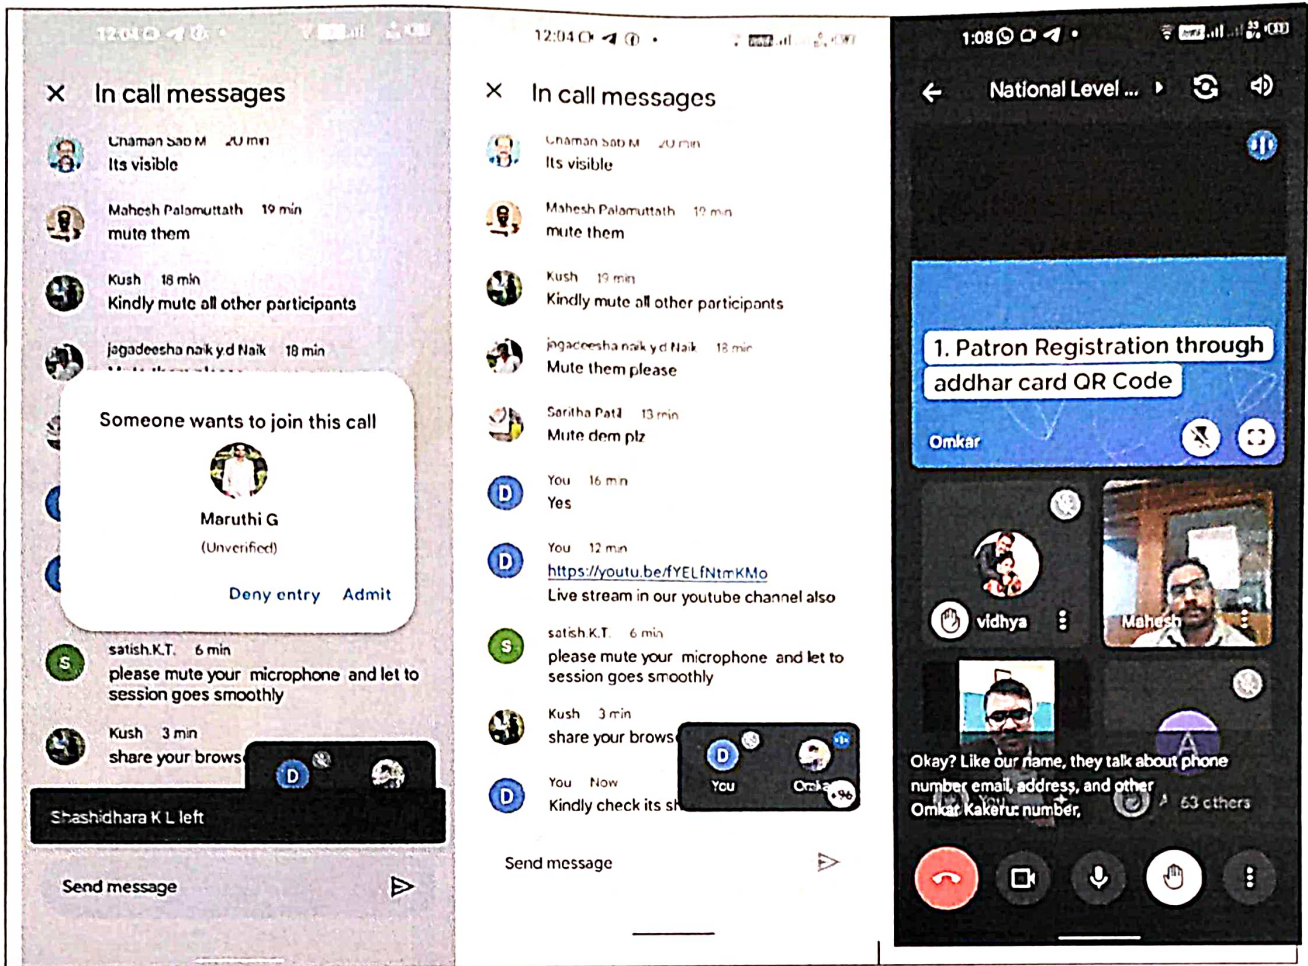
12:04

× In call messages

Chaman Sab M 20 min
Its visible

Mahesh Palamuttath 19 min
mute them

Kush 18 min
Kindly mute all other participants

jagadeesha naik y d Naik 18 min
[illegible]

Someone wants to join this call

Maruthi G
(Unverified)

Deny entry Admit

satish.K.T. 6 min
please mute your microphone and let to session goes smoothly

Kush 3 min
share your brows

D

Shashidhara K L left

Send message

12:04

× In call messages

Chaman Sab M 20 min
Its visible

Mahesh Palamuttath 19 min
mute them

Kush 19 min
Kindly mute all other participants

jagadeesha naik y d Naik 18 min
Mute them please

Saritha Patil 13 min
Mute dem plz

D You 16 min
Yes

D You 12 min
https://youtu.be/fYELfNtmKMo
Live stream in our youtube channel also

S satish.K.T. 6 min
please mute your microphone and let to session goes smoothly

Kush 3 min
share your brows

D You Now
Kindly check its s

D You Omka

Send message

1:08

National Level ...

1. Patron Registration through addhar card QR Code

Omkar

vidhya

Mahesh

Okay? Like our name, they talk about phone number email, address, and other

Omkar Kakeru: number,

63 others